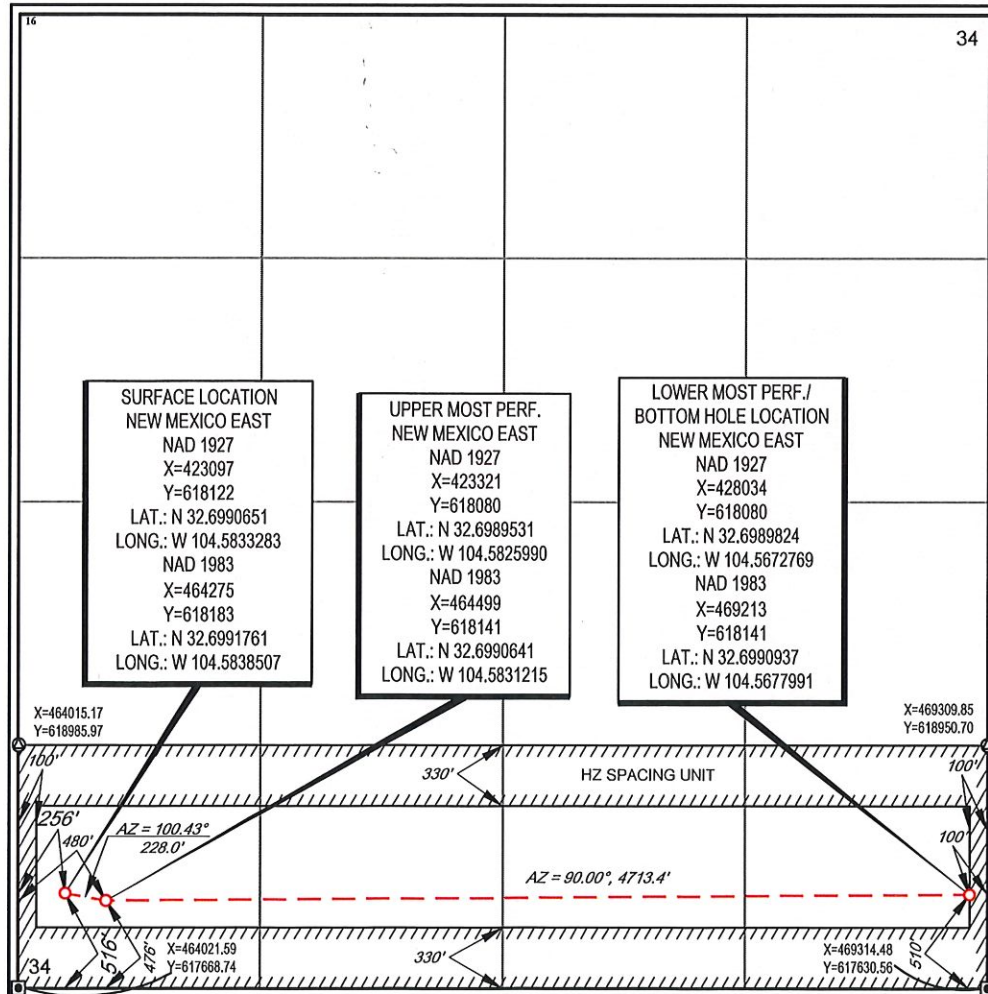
16

34

SURFACE LOCATION
NEW MEXICO EAST
NAD 1927
X=423097
Y=618122
LAT.: N 32.6990651
LONG.: W 104.5833283
NAD 1983
X=464275
Y=618183
LAT.: N 32.6991761
LONG.: W 104.5838507

UPPER MOST PERF.
NEW MEXICO EAST
NAD 1927
X=423321
Y=618080
LAT.: N 32.6989531
LONG.: W 104.5825990
NAD 1983
X=464499
Y=618141
LAT.: N 32.6990641
LONG.: W 104.5831215

LOWER MOST PERF./
BOTTOM HOLE LOCATION
NEW MEXICO EAST
NAD 1927
X=428034
Y=618080
LAT.: N 32.6989824
LONG.: W 104.5672769
NAD 1983
X=469213
Y=618141
LAT.: N 32.6990937
LONG.: W 104.5677991

X=464015.17
Y=618985.97

X=469309.85
Y=618950.70

100'

330'

HZ SPACING UNIT

100'

256'

480'

AZ = 100.43°
228.0'

100'

AZ = 90.00°, 4713.4'

516'

476'

X=464021.59
Y=617668.74

330'

X=469314.48
Y=617630.56

510'

34